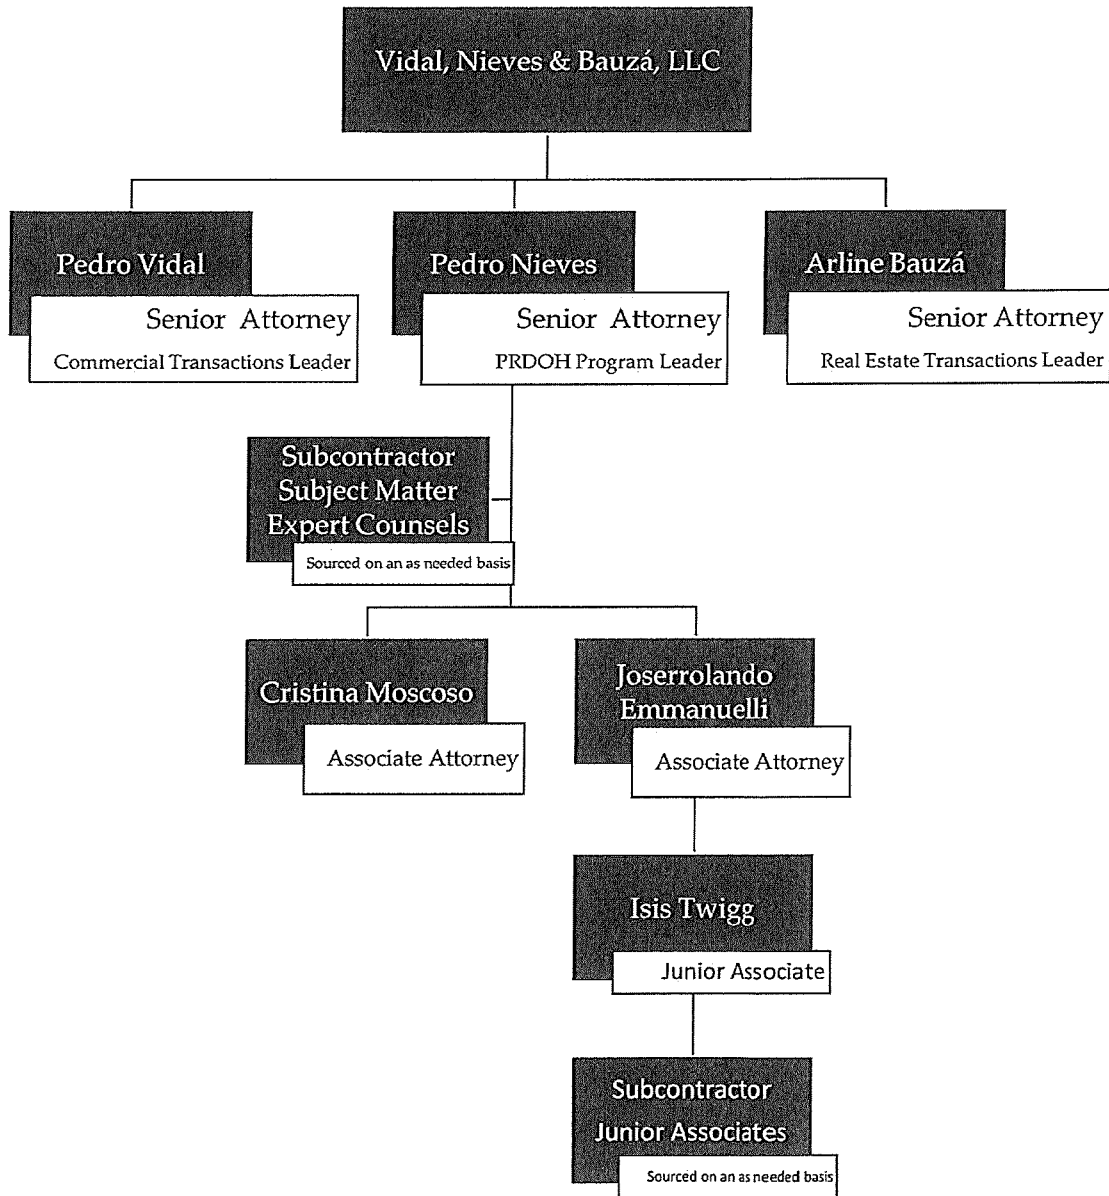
Vidal, Nieves & Bauzá, LLC

Pedro Vidal

Senior Attorney

Commercial Transactions Leader

Pedro Nieves

Senior Attorney

PRDOH Program Leader

Arline Bauzá

Senior Attorney

Real Estate Transactions Leader

Subcontractor Subject Matter Expert Counsels

Sourced on an as needed basis

Cristina Moscoso

Associate Attorney

Joserrolando Emmanuelli

Associate Attorney

Isis Twigg

Junior Associate

Subcontractor Junior Associates

Sourced on an as needed basis